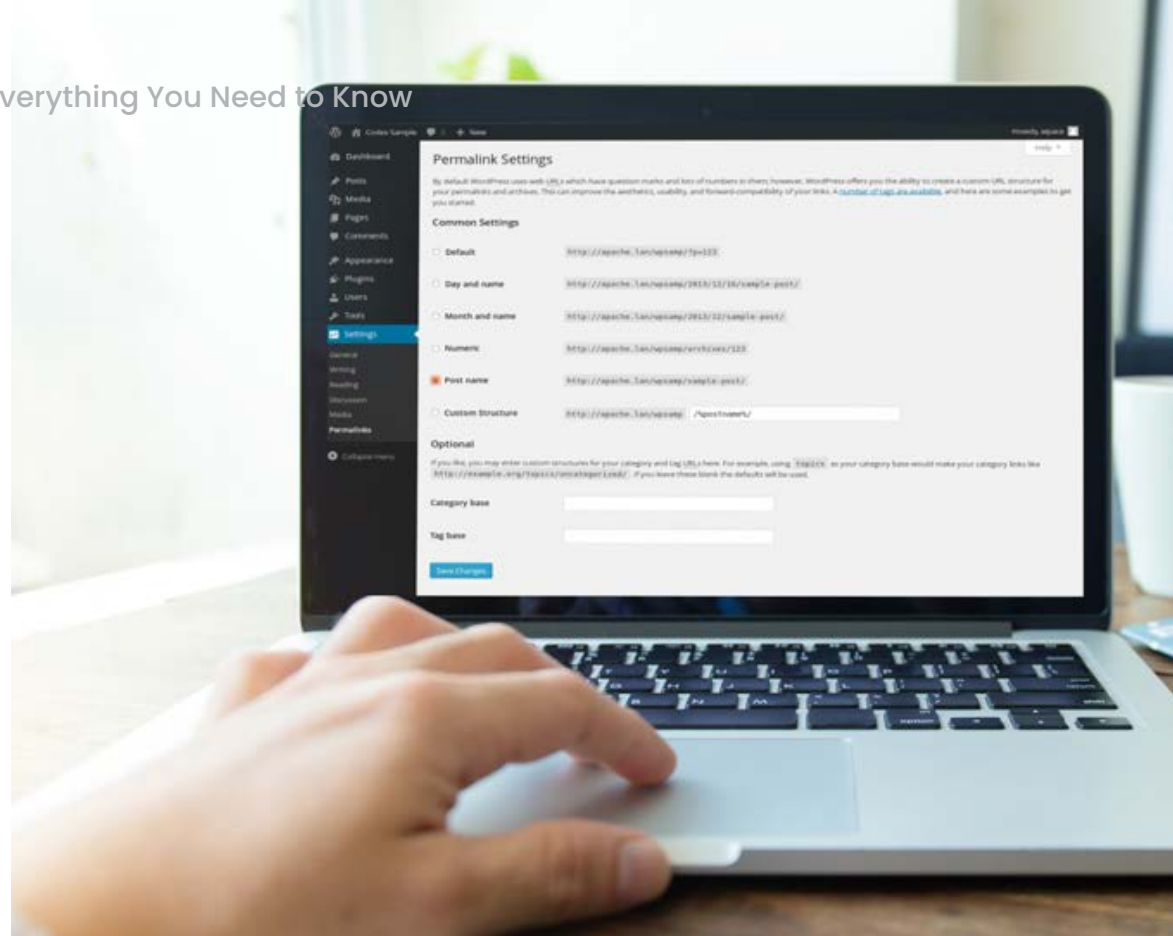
verything You Need to Know

Codex Sample 1 + New

Howdy, wpuser

Help

Dashboard
Posts
Media
Pages
Comments
Appearance
Plugins
Users
Tools
Settings
General
Writing
Reading
Discussion
Media
Permalinks
Collapse menu

Permalink Settings

By default WordPress uses web URLs which have question marks and lots of numbers in them; however, WordPress offers you the ability to create a custom URL structure for your permalinks and archives. This can improve the aesthetics, usability, and forward-compatibility of your links. A number of tags are available, and here are some examples to get you started.

Common Settings

Default http://apache.lan/wpsamp/?p=123

Day and name http://apache.lan/wpsamp/2013/12/16/sample-post/

Month and name http://apache.lan/wpsamp/2013/12/sample-post/

Numeric http://apache.lan/wpsamp/archives/123

Post name http://apache.lan/wpsamp/sample-post/

Custom Structure http://apache.lan/wpsamp /%postname%/

Optional

If you like, you may enter custom structures for your category and tag URLs here. For example, using topics as your category base would make your category links like http://example.org/topics/uncategorized/. If you leave these blank the defaults will be used.

Category base

Tag base

Save Changes